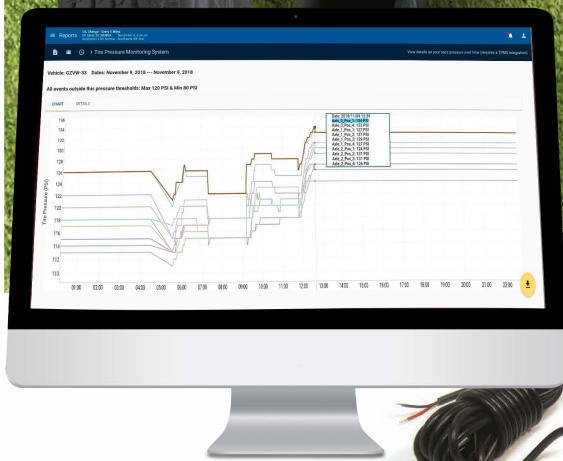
Reports

> Tire Pressure Monitoring System

View details on your tire pressure over time (requires a TPMS integration)

Vehicle: OZVW-33 Dates: November 9, 2018 — November 9, 2018

All events outside this pressure thresholds: Max 120 PSI & Min 80 PSI

CHART DETAILS

Date: 2018/11/09 12:36
Axle_2_Pos_1: 134 PSI
Axle_2_Pos_4: 133 PSI
Axle_1_Pos_1: 127 PSI
Axle_1_Pos_2: 121 PSI
Axle_1_Pos_3: 120 PSI
Axle_1_Pos_4: 127 PSI
Axle_2_Pos_2: 124 PSI
Axle_2_Pos_3: 131 PSI
Axle_2_Pos_5: 131 PSI
Axle_2_Pos_6: 126 PSI

Tire Pressure (PSI)

136
134
130
128
126
124
122
120
118
116
114
112
110

01:00 02:00 03:00 04:00 05:00 06:00 07:00 08:00 09:00 10:00 11:00 12:00 13:00 14:00 15:00 16:00 17:00 18:00 19:00 20:00 21:00 22:00